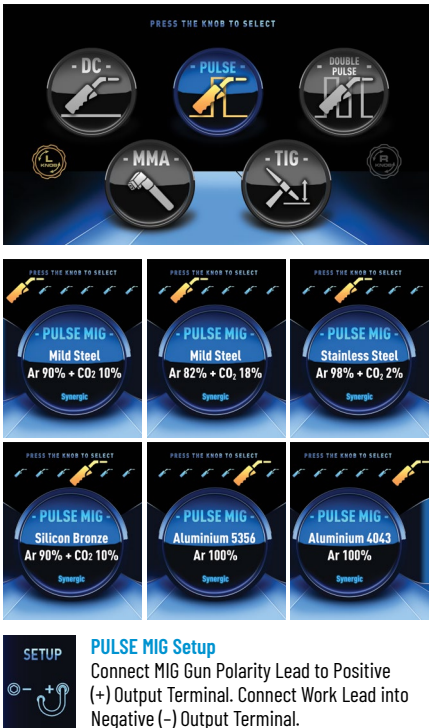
PRESS THE KNOB TO SELECT

- DC -

- PULSE -

DOUBLE PULSE

- MMA -

- TIG -

L

R

PRESS THE KNOB TO SELECT

- PULSE MIG -
Mild Steel
Ar 90% + $CO_2$ 10%
Synergic

PRESS THE KNOB TO SELECT

- PULSE MIG -
Mild Steel
Ar 82% + $CO_2$ 18%
Synergic

PRESS THE KNOB TO SELECT

- PULSE MIG -
Stainless Steel
Ar 98% + $CO_2$ 2%
Synergic

PRESS THE KNOB TO SELECT

- PULSE MIG -
Silicon Bronze
Ar 90% + $CO_2$ 10%
Synergic

PRESS THE KNOB TO SELECT

- PULSE MIG -
Aluminium 5356
Ar 100%
Synergic

PRESS THE KNOB TO SELECT

- PULSE MIG -
Aluminium 4043
Ar 100%
Synergic

SETUP

PULSE MIG Setup
Connect MIG Gun Polarity Lead to Positive (+) Output Terminal. Connect Work Lead into Negative (–) Output Terminal.